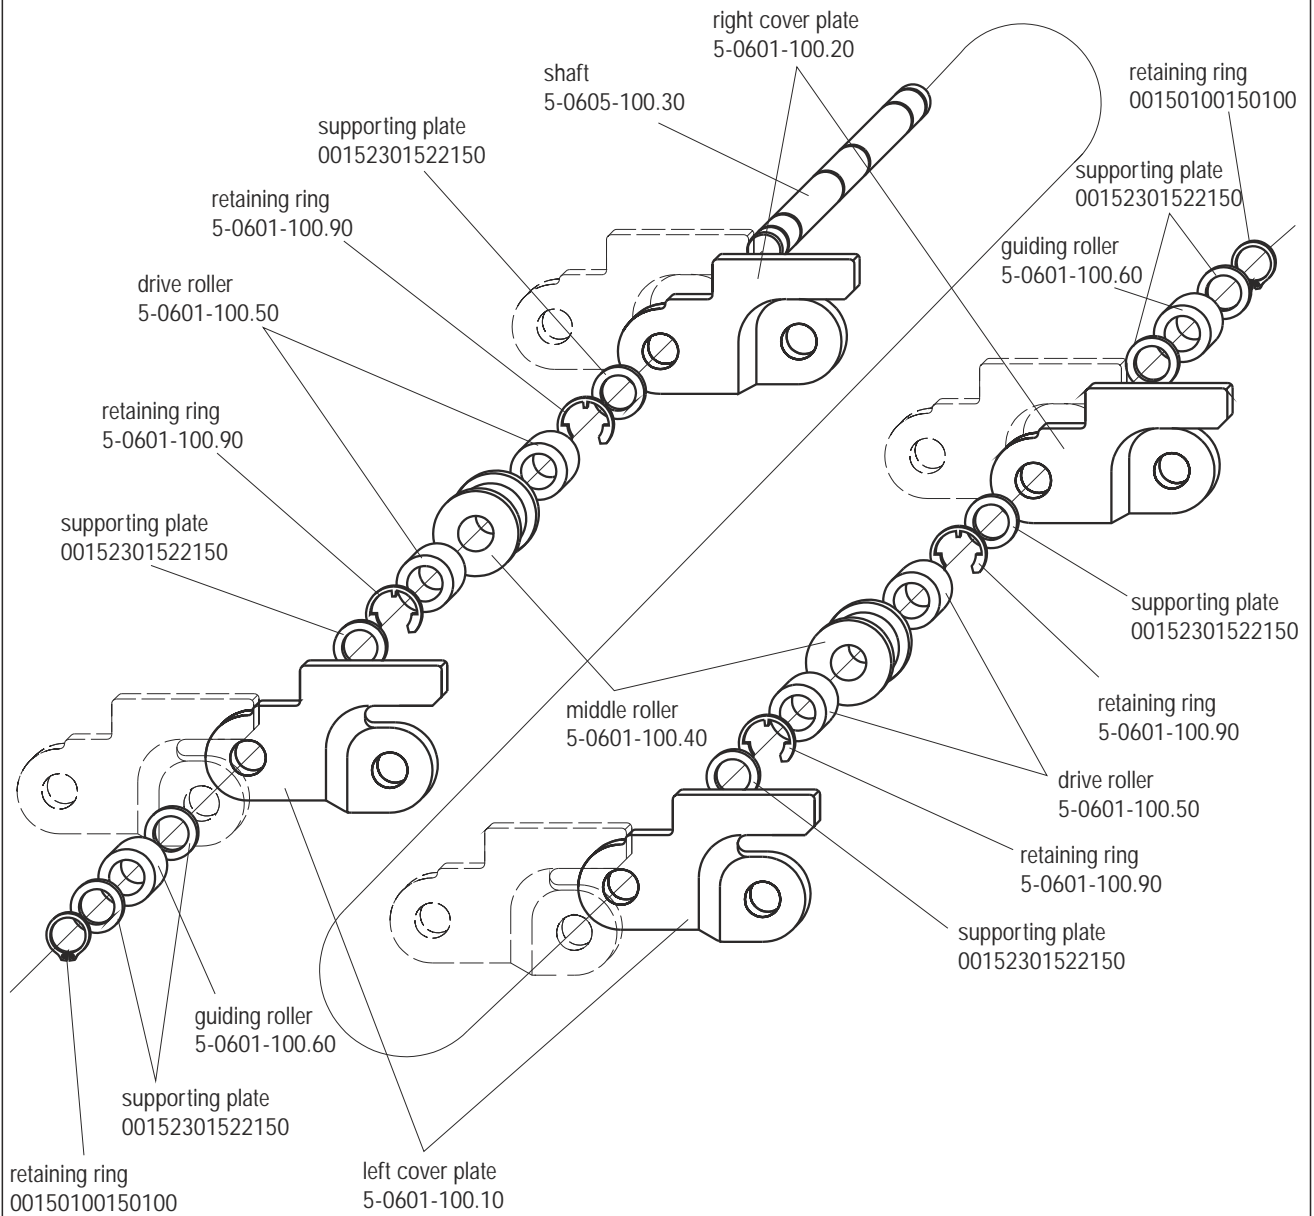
right cover plate
5-0601-100.20

shaft
5-0605-100.30

retaining ring
00150100150100

supporting plate
00152301522150

supporting plate
00152301522150

retaining ring
5-0601-100.90

guiding roller
5-0601-100.60

drive roller
5-0601-100.50

retaining ring
5-0601-100.90

supporting plate
00152301522150

supporting plate
00152301522150

retaining ring
5-0601-100.90

middle roller
5-0601-100.40

drive roller
5-0601-100.50

retaining ring
5-0601-100.90

supporting plate
00152301522150

guiding roller
5-0601-100.60

supporting plate
00152301522150

retaining ring
00150100150100

left cover plate
5-0601-100.10